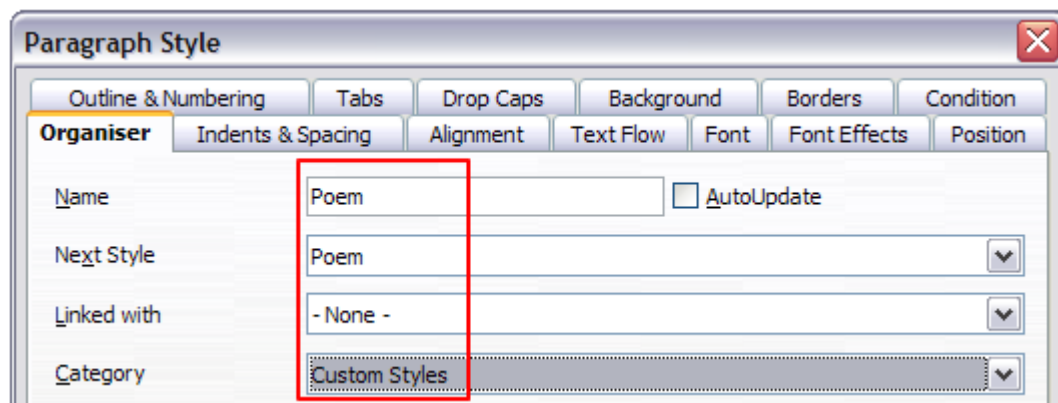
Paragraph Style

Outline & Numbering
Tabs
Drop Caps
Background
Borders
Condition
Organiser
Indents & Spacing
Alignment
Text Flow
Font
Font Effects
Position

Name
Poem
AutoUpdate

Next Style
Poem

Linked with
- None -

Category
Custom Styles